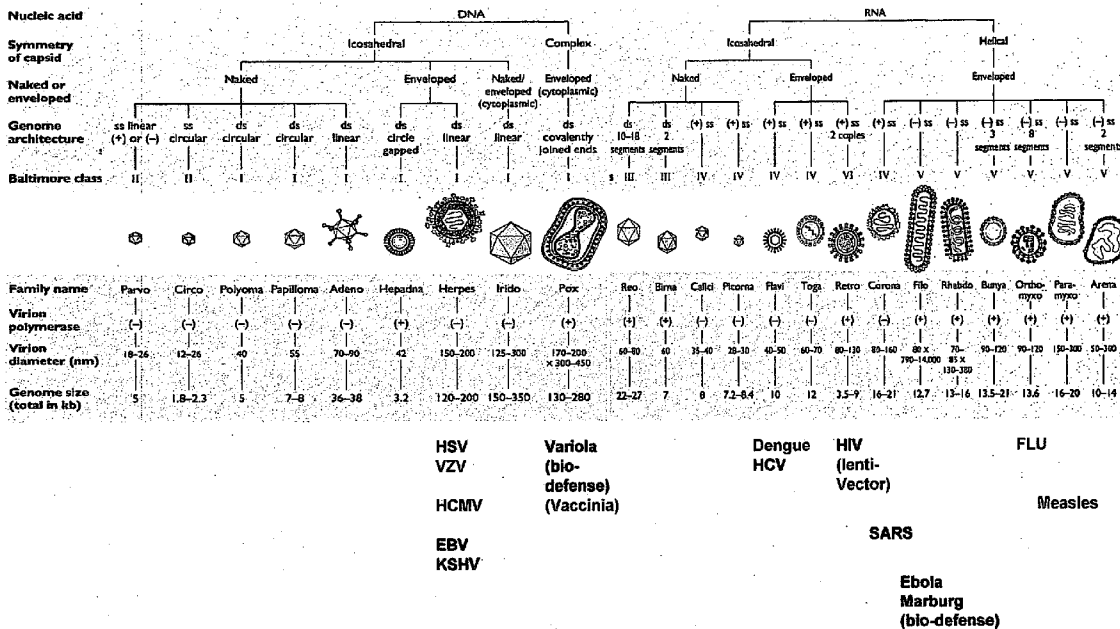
Nucleic acid

DNA

RNA

Symmetry of capsid

Icosahedral

Complex

Icosahedral

Helical

Naked or enveloped

Naked

Enveloped

Naked/ enveloped (cytoplasmic)

Enveloped (cytoplasmic)

Naked

Enveloped

Enveloped

Genome architecture

| | Parvo | Circo | Polyoma | Papilloma | Adeno | Hepadna | Herpes | Irido | Pox | Reo | Birna | Calici | Picorna | Flavi | Toga | Retro | Corona | Filo | Rhabdo | Bunya | Orthomyxo | Paramyxo | Arena |
|---|---|---|---|---|---|---|---|---|---|---|---|---|---|---|---|---|---|---|---|---|---|---|---|
| Genome architecture | ss linear (+) or (–) | ss circular | ds circular | ds circular | ds linear | ds circle gapped | ds linear | ds linear | ds covalently joined ends | ds 10–18 segments | ds 2 segments | (+) ss | (+) ss | (+) ss | (+) ss | (+) ss 2 copies | (+) ss | (–) ss | (–) ss | (–) ss 3 segments | (–) ss 8 segments | (–) ss | (–) ss 2 segments |
| Baltimore class | II | II | I | I | I | I | I | I | I | III | III | IV | IV | IV | IV | VI | IV | V | V | V | V | V | V |
| Family name | Parvo | Circo | Polyoma | Papilloma | Adeno | Hepadna | Herpes | Irido | Pox | Reo | Birna | Calici | Picorna | Flavi | Toga | Retro | Corona | Filo | Rhabdo | Bunya | Ortho-myxo | Para-myxo | Arena |
| Virion polymerase | (–) | (–) | (–) | (–) | (–) | (+) | (–) | (–) | (+) | (+) | (+) | (–) | (–) | (–) | (–) | (+) | (–) | (+) | (+) | (+) | (+) | (+) | (+) |
| Virion diameter (nm) | 18–26 | 12–26 | 40 | 55 | 70–90 | 42 | 150–200 | 125–300 | 170–200 × 300–450 | 60–80 | 60 | 35–40 | 28–30 | 40–50 | 60–70 | 80–130 | 80–160 | 80 × 790–14,000 | 70– 85 × 130–380 | 90–120 | 90–120 | 150–300 | 50–300 |
| Genome size (total in kb) | 5 | 1.8–2.3 | 5 | 7–8 | 36–38 | 3.2 | 120–200 | 150–350 | 130–280 | 22–27 | 7 | 8 | 7.2–8.4 | 10 | 12 | 3.5–9 | 16–21 | 12.7 | 13–16 | 13.5–21 | 13.6 | 16–20 | 10–14 |

HSV
VZV

HCMV

EBV
KSHV

Variola
(bio-
defense)
(Vaccinia)

Dengue
HCV

HIV
(lenti-
Vector)

SARS

Ebola
Marburg
(bio-defense)

FLU

Measles